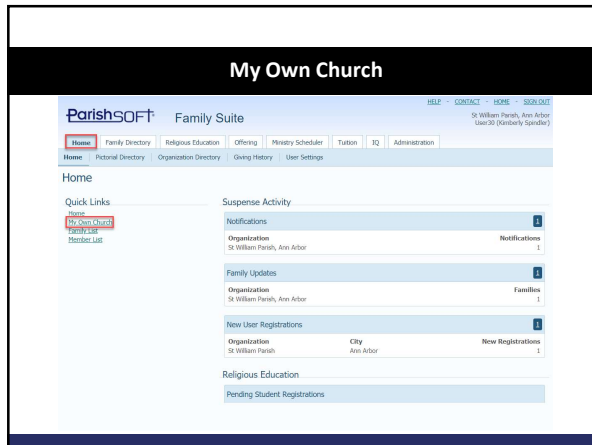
My Own Church

ParishSOFT Family Suite

HELP · CONTACT · HOME · SIGN OUT
St William Parish, Ann Arbor
User30 (Kimberly Spindler)

Home | Family Directory | Religious Education | Offering | Ministry Scheduler | Tuition | IQ | Administration

Home | Pictorial Directory | Organization Directory | Giving History | User Settings

Home

Quick Links
Home
My Own Church
Family List
Member List

Suspense Activity

Notifications 1

| Organization | Notifications |
|---|---|
| St William Parish, Ann Arbor | 1 |

Family Updates 1

| Organization | Families |
|---|---|
| St William Parish, Ann Arbor | 1 |

New User Registrations 1

| Organization | City | New Registrations |
|---|---|---|
| St William Parish | Ann Arbor | 1 |

Religious Education

Pending Student Registrations